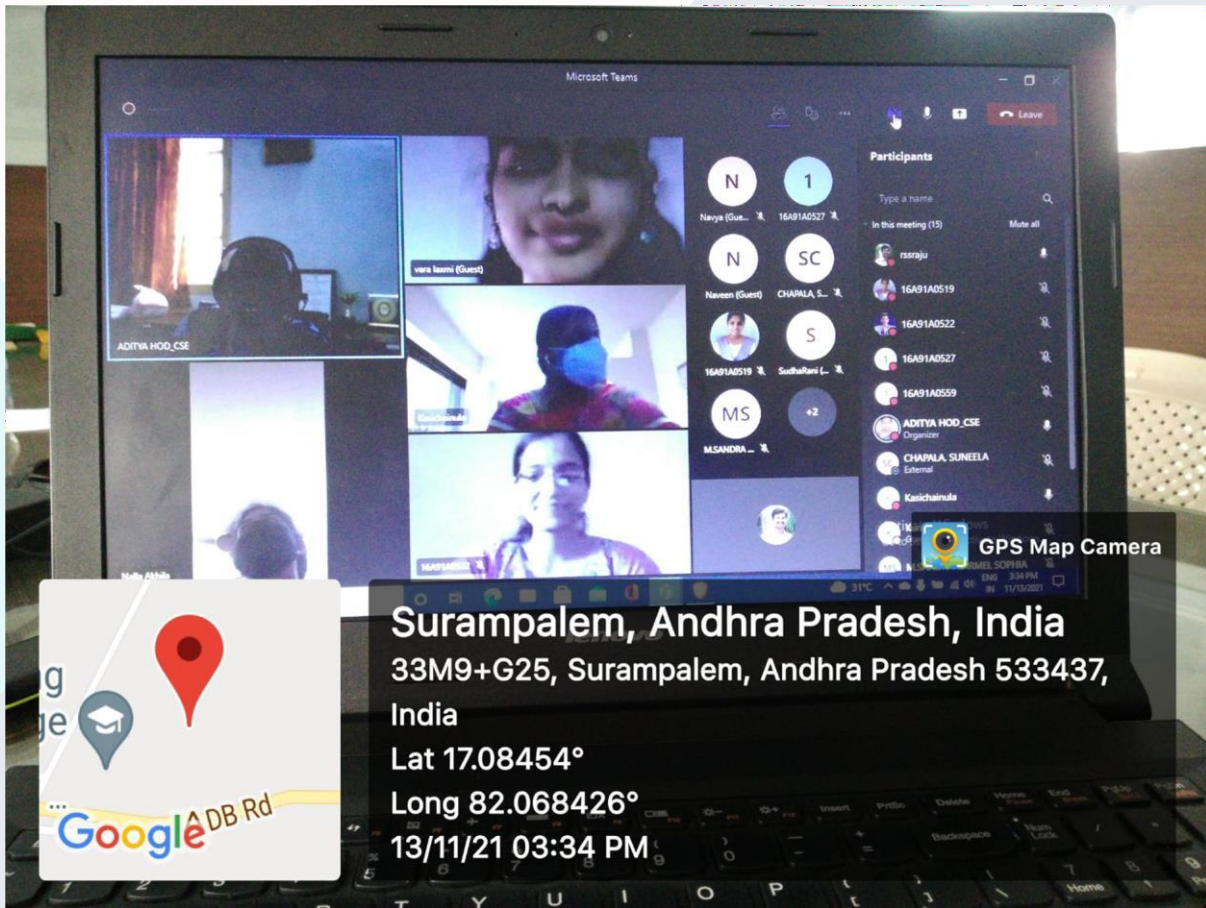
Microsoft Teams

Leave

ADITYA HOD_CSE

vara laxmi (Guest)

Kasichainula

Nalla Akhila

16A91A0522

N
Navya (Gue...

1
16A91A0527

N
Naveen (Guest)

SC
CHAPALA, S...

16A91A0519

S
SudhaRani (...

MS
M.SANDRA ...

+2

Participants

Type a name

In this meeting (15)

Mute all

rssraju

16A91A0519

16A91A0522

16A91A0527

16A91A0559

ADITYA HOD_CSE
Organizer

CHAPALA, SUNEELA
External

Kasichainula

GPS Map Camera

31°C

ENG IN 3:34 PM 11/13/2021

Surampalem, Andhra Pradesh, India
33M9+G25, Surampalem, Andhra Pradesh 533437, India
Lat 17.08454°
Long 82.068426°
13/11/21 03:34 PM

ADB Rd

Google